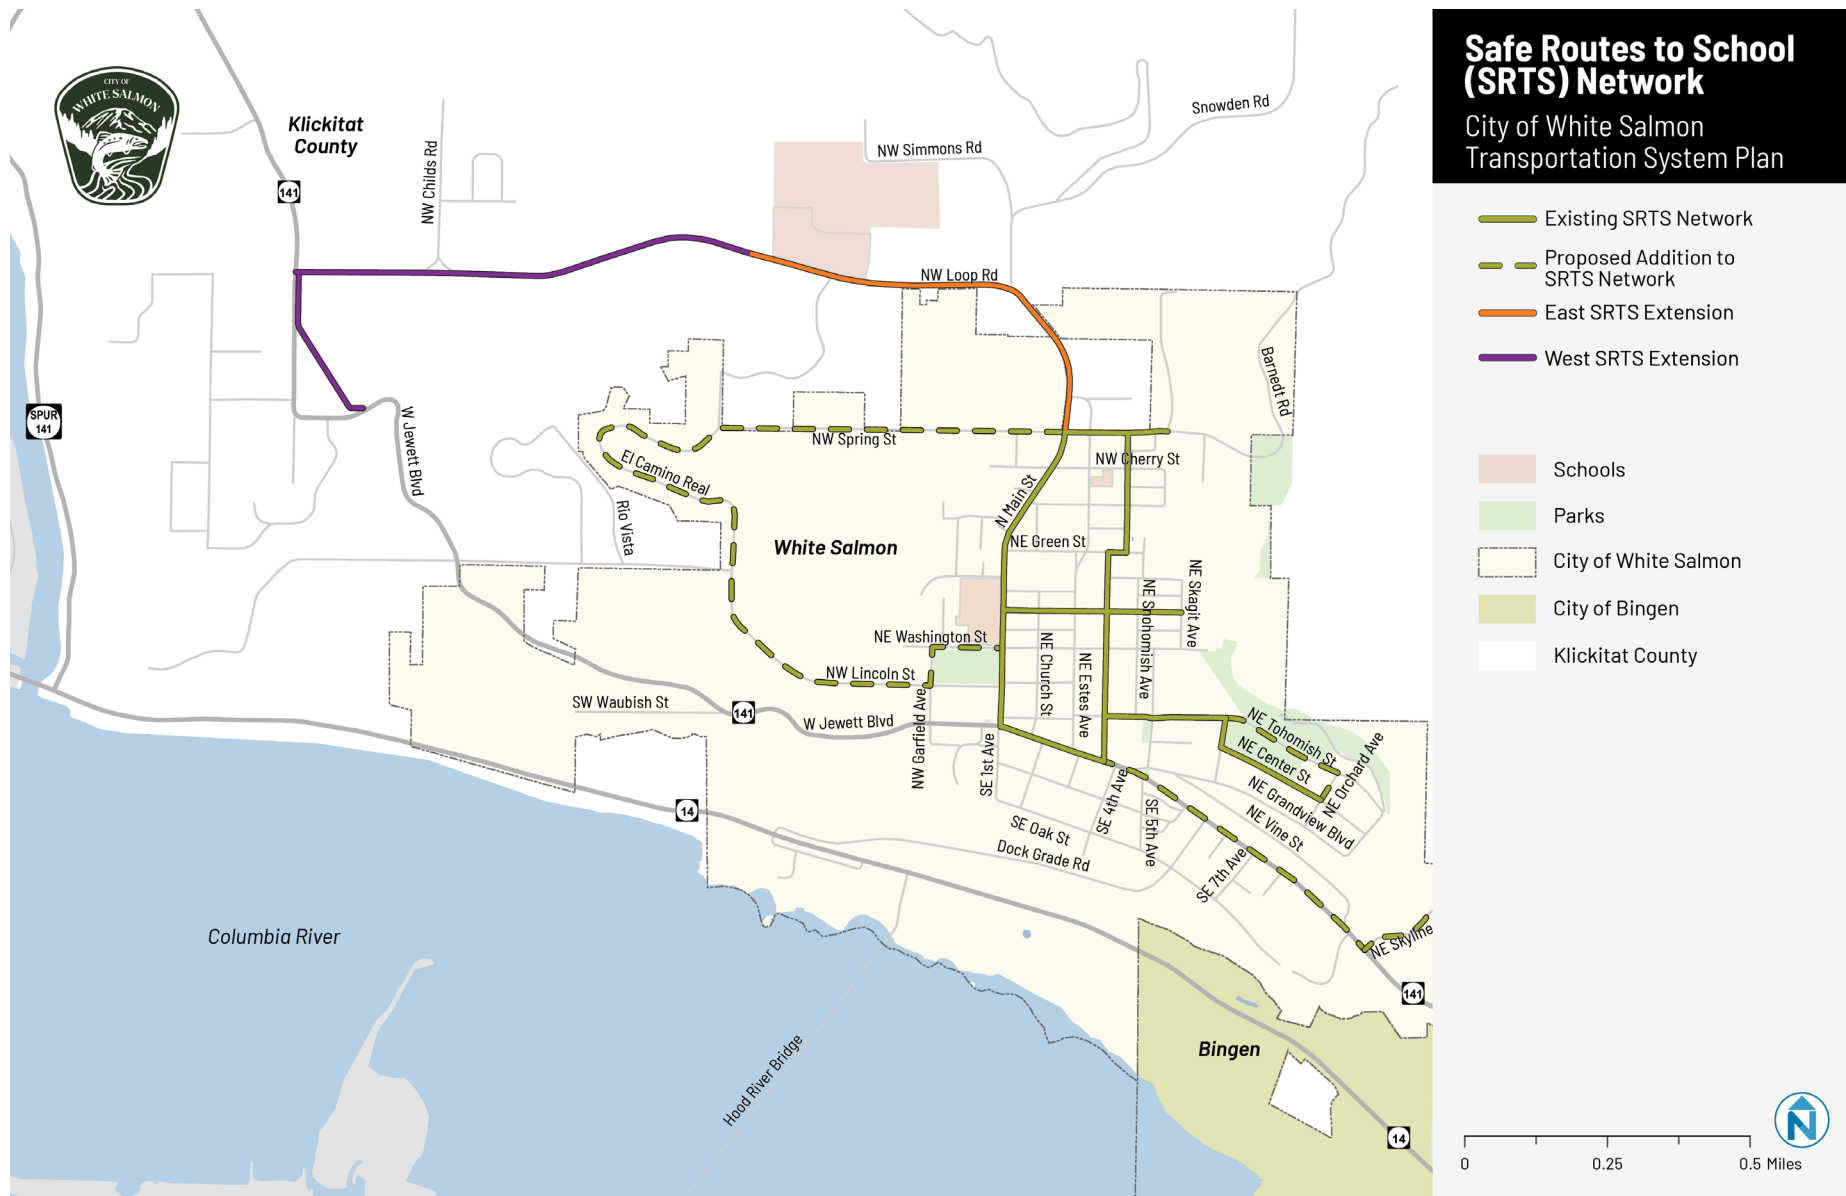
Safe Routes to School (SRTS) Network
City of White Salmon Transportation System Plan

Existing SRTS Network
Proposed Addition to SRTS Network
East SRTS Extension
West SRTS Extension

Schools
Parks
City of White Salmon
City of Bingen
Klickitat County

0 0.25 0.5 Miles

N

CITY OF WHITE SALMON

Klickitat County
141
SPUR 141
NW Childs Rd
NW Simmons Rd
Snowden Rd
NW Loop Rd
Barnedt Rd
W Jewett Blvd
NW Spring St
NW Cherry St
El Camino Real
Rio Vista
N Main St
White Salmon
NE Green St
NE Skagit Ave
NE Snohomish Ave
NE Washington St
NE Church St
NE Estes Ave
NW Lincoln St
SW Waubish St
141
W Jewett Blvd
NW Garfield Ave
SE 1st Ave
NE Tohomish St
NE Center St
NE Orchard Ave
NE Grandview Blvd
NE Vine St
SE 4th Ave
SE 5th Ave
SE Oak St
Dock Grade Rd
SE 7th Ave
NE Skyline
14
141
Columbia River
Bingen
Hood River Bridge
14